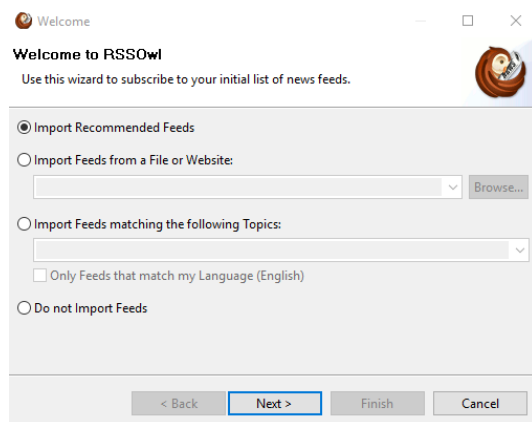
Welcome

Welcome to RSSOwl

Use this wizard to subscribe to your initial list of news feeds.

Import Recommended Feeds

Import Feeds from a File or Website:

Browse...

Import Feeds matching the following Topics:

Only Feeds that match my Language (English)

Do not Import Feeds

< Back

Next >

Finish

Cancel